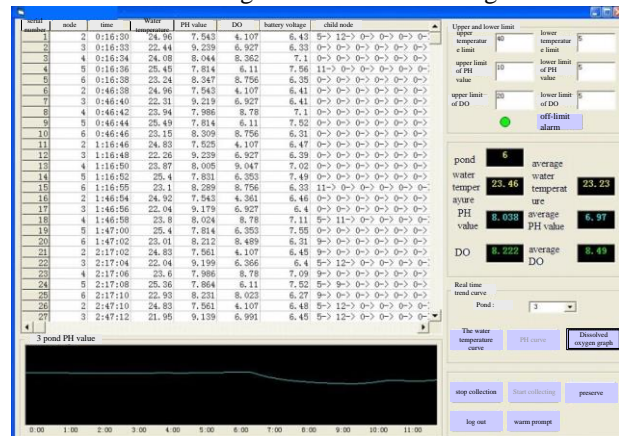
| serial number | node | time | Water temperature | PH value | DO | battery voltage | child node |
|---|---|---|---|---|---|---|---|
| 1 | 2 | 0:16:30 | 24.96 | 7.543 | 4.107 | 6.43 | 5-> 12-> 0-> 0-> 0-> 0-> |
| 2 | 2 | 0:16:33 | 22.44 | 9.239 | 6.927 | 6.33 | 0-> 0-> 0-> 0-> 0-> 0-> |
| 3 | 4 | 0:16:34 | 24.08 | 8.044 | 8.362 | 7.1 | 0-> 0-> 0-> 0-> 0-> 0-> |
| 4 | 5 | 0:16:36 | 25.45 | 7.814 | 6.11 | 7.56 | 11-> 0-> 0-> 0-> 0-> 0-> |
| 5 | 6 | 0:16:38 | 23.24 | 8.347 | 8.756 | 6.35 | 0-> 0-> 0-> 0-> 0-> 0-> |
| 6 | 2 | 0:46:38 | 24.96 | 7.543 | 4.107 | 6.41 | 0-> 0-> 0-> 0-> 0-> 0-> |
| 7 | 3 | 0:46:40 | 22.31 | 9.219 | 6.927 | 6.41 | 0-> 0-> 0-> 0-> 0-> 0-> |
| 8 | 4 | 0:46:42 | 23.94 | 7.986 | 8.78 | 7.1 | 0-> 0-> 0-> 0-> 0-> 0-> |
| 9 | 5 | 0:46:44 | 25.49 | 7.814 | 6.11 | 7.52 | 0-> 0-> 0-> 0-> 0-> 0-> |
| 10 | 6 | 0:46:46 | 23.15 | 8.309 | 8.756 | 6.31 | 0-> 0-> 0-> 0-> 0-> 0-> |
| 11 | 2 | 1:16:46 | 24.83 | 7.525 | 4.107 | 6.47 | 0-> 0-> 0-> 0-> 0-> 0-> |
| 12 | 3 | 1:16:48 | 22.26 | 9.239 | 6.927 | 6.39 | 0-> 0-> 0-> 0-> 0-> 0-> |
| 13 | 4 | 1:16:50 | 23.87 | 8.005 | 9.047 | 7.02 | 0-> 0-> 0-> 0-> 0-> 0-> |
| 14 | 5 | 1:16:52 | 25.4 | 7.831 | 6.353 | 7.49 | 0-> 0-> 0-> 0-> 0-> 0-> |
| 15 | 6 | 1:16:55 | 23.1 | 8.289 | 8.756 | 6.33 | 11-> 0-> 0-> 0-> 0-> 0-> |
| 16 | 2 | 1:46:54 | 24.92 | 7.543 | 4.361 | 6.46 | 0-> 0-> 0-> 0-> 0-> 0-> |
| 17 | 3 | 1:46:56 | 22.04 | 9.179 | 6.927 | 6.4 | 0-> 0-> 0-> 0-> 0-> 0-> |
| 18 | 4 | 1:46:58 | 23.8 | 8.024 | 8.78 | 7.11 | 5-> 11-> 0-> 0-> 0-> 0-> |
| 19 | 5 | 1:47:00 | 25.4 | 7.814 | 6.353 | 7.55 | 0-> 0-> 0-> 0-> 0-> 0-> |
| 20 | 6 | 1:47:02 | 23.01 | 8.212 | 8.489 | 6.31 | 9-> 0-> 0-> 0-> 0-> 0-> |
| 21 | 2 | 2:17:02 | 24.83 | 7.561 | 4.107 | 6.45 | 9-> 0-> 0-> 0-> 0-> 0-> |
| 22 | 3 | 2:17:04 | 22.04 | 9.199 | 6.366 | 6.4 | 5-> 12-> 0-> 0-> 0-> 0-> |
| 23 | 4 | 2:17:06 | 23.6 | 7.986 | 8.78 | 7.09 | 9-> 0-> 0-> 0-> 0-> 0-> |
| 24 | 5 | 2:17:08 | 25.36 | 7.864 | 6.11 | 7.52 | 5-> 9-> 0-> 0-> 0-> 0-> |
| 25 | 6 | 2:17:10 | 22.93 | 8.231 | 8.023 | 6.27 | 9-> 0-> 0-> 0-> 0-> 0-> |
| 26 | 2 | 2:47:10 | 24.83 | 7.561 | 4.107 | 6.48 | 5-> 12-> 0-> 0-> 0-> 0-> |
| 27 | 3 | 2:47:12 | 21.95 | 9.139 | 6.991 | 6.45 | 5-> 12-> 0-> 0-> 0-> 0-> |

3 pond PH value

0:00 1:00 2:00 3:00 4:00 5:00 6:00 7:00 8:00 9:00 10:00 11:00

Upper and lower limit
upper temperature limit 40
lower temperature limit 5
upper limit of PH value 10
lower limit of PH value 5
upper limit of DO 20
lower limit of DO 5
off-limit alarm

pond 6
water temperature 23.46
average water temperature 23.23
PH value 8.038
average PH value 6.97
DO 8.222
average DO 8.49

Real time trend curve
Pond: 3

The water temperature curve
PH curve
Dissolved oxygen graph

stop collection
Start collecting
preserve
log out
warm prompt